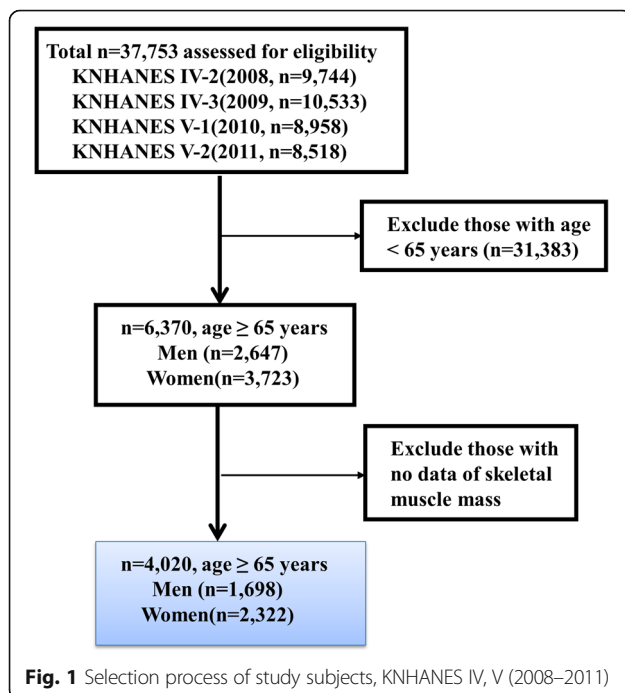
Total n=37,753 assessed for eligibility
KNHANES IV-2(2008, n=9,744)
KNHANES IV-3(2009, n=10,533)
KNHANES V-1(2010, n=8,958)
KNHANES V-2(2011, n=8,518)

Exclude those with age < 65 years (n=31,383)

n=6,370, age ≥ 65 years
Men (n=2,647)
Women(n=3,723)

Exclude those with no data of skeletal muscle mass

n=4,020, age ≥ 65 years
Men (n=1,698)
Women(n=2,322)

**Fig. 1** Selection process of study subjects, KNHANES IV, V (2008–2011)